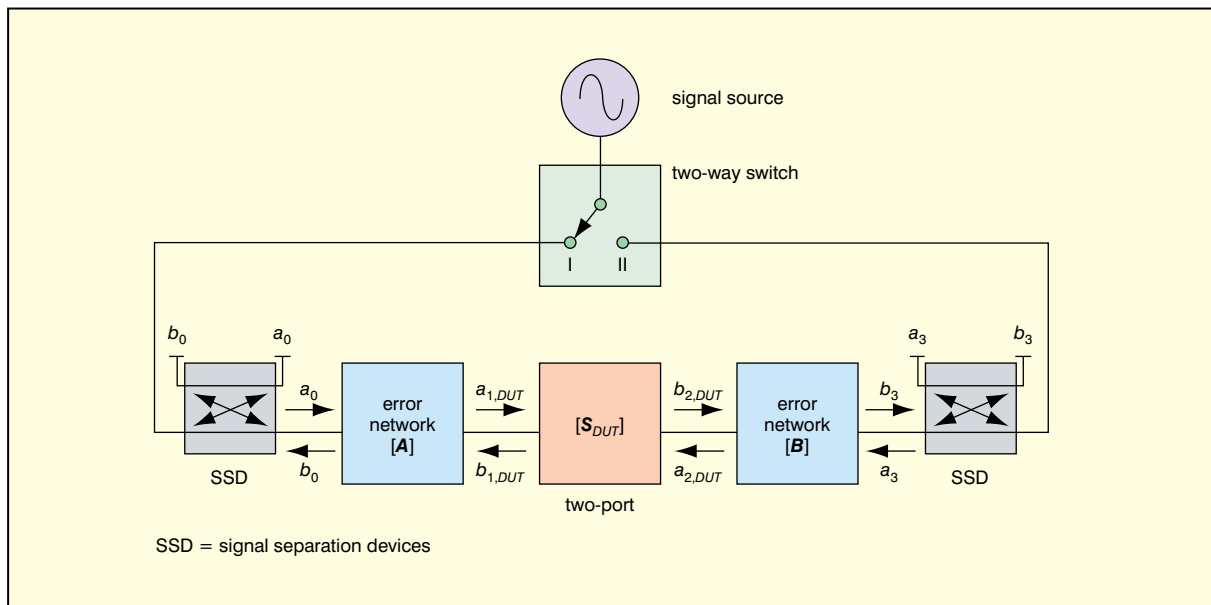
signal source

two-way switch

I II

$b_0$ $a_0$

$a_3$ $b_3$

$a_0$

error network [$\boldsymbol{A}$]

$a_{1,DUT}$

[$\boldsymbol{S}_{DUT}$]

$b_{2,DUT}$

error network [$\boldsymbol{B}$]

$b_3$

SSD

$b_0$

$b_{1,DUT}$

two-port

$a_{2,DUT}$

$a_3$

SSD

SSD = signal separation devices